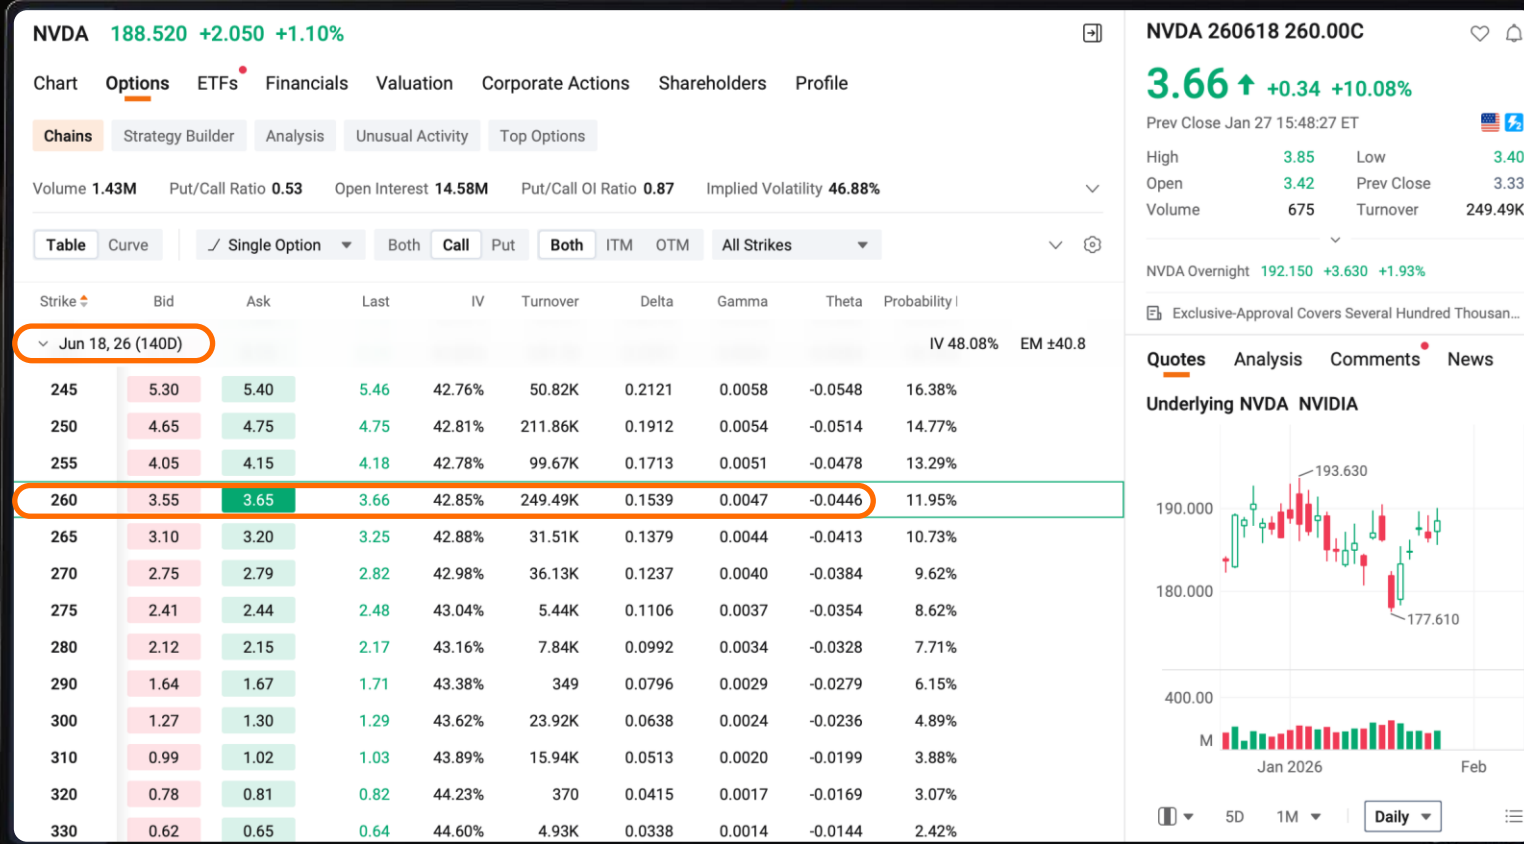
NVDA 188.520 +2.050 +1.10%

Chart Options ETFs Financials Valuation Corporate Actions Shareholders Profile

Chains Strategy Builder Analysis Unusual Activity Top Options

Volume 1.43M Put/Call Ratio 0.53 Open Interest 14.58M Put/Call OI Ratio 0.87 Implied Volatility 46.88%

Table Curve Single Option Both Call Put Both ITM OTM All Strikes

| Strike | Bid | Ask | Last | IV | Turnover | Delta | Gamma | Theta | Probability |
|---|---|---|---|---|---|---|---|---|---|
| Jun 18, 26 (140D) | | | | | | | | IV 48.08% | EM ±40.8 |
| 245 | 5.30 | 5.40 | 5.46 | 42.76% | 50.82K | 0.2121 | 0.0058 | -0.0548 | 16.38% |
| 250 | 4.65 | 4.75 | 4.75 | 42.81% | 211.86K | 0.1912 | 0.0054 | -0.0514 | 14.77% |
| 255 | 4.05 | 4.15 | 4.18 | 42.78% | 99.67K | 0.1713 | 0.0051 | -0.0478 | 13.29% |
| 260 | 3.55 | 3.65 | 3.66 | 42.85% | 249.49K | 0.1539 | 0.0047 | -0.0446 | 11.95% |
| 265 | 3.10 | 3.20 | 3.25 | 42.88% | 31.51K | 0.1379 | 0.0044 | -0.0413 | 10.73% |
| 270 | 2.75 | 2.79 | 2.82 | 42.98% | 36.13K | 0.1237 | 0.0040 | -0.0384 | 9.62% |
| 275 | 2.41 | 2.44 | 2.48 | 43.04% | 5.44K | 0.1106 | 0.0037 | -0.0354 | 8.62% |
| 280 | 2.12 | 2.15 | 2.17 | 43.16% | 7.84K | 0.0992 | 0.0034 | -0.0328 | 7.71% |
| 290 | 1.64 | 1.67 | 1.71 | 43.38% | 349 | 0.0796 | 0.0029 | -0.0279 | 6.15% |
| 300 | 1.27 | 1.30 | 1.29 | 43.62% | 23.92K | 0.0638 | 0.0024 | -0.0236 | 4.89% |
| 310 | 0.99 | 1.02 | 1.03 | 43.89% | 15.94K | 0.0513 | 0.0020 | -0.0199 | 3.88% |
| 320 | 0.78 | 0.81 | 0.82 | 44.23% | 370 | 0.0415 | 0.0017 | -0.0169 | 3.07% |
| 330 | 0.62 | 0.65 | 0.64 | 44.60% | 4.93K | 0.0338 | 0.0014 | -0.0144 | 2.42% |

NVDA 260618 260.00C
3.66 +0.34 +10.08%
Prev Close Jan 27 15:48:27 ET
High 3.85 Low 3.40
Open 3.42 Prev Close 3.33
Volume 675 Turnover 249.49K
NVDA Overnight 192.150 +3.630 +1.93%
Exclusive-Approval Covers Several Hundred Thousan...
Quotes Analysis Comments News
Underlying NVDA NVIDIA
193.630
190.000
180.000
177.610
400.00
M
Jan 2026 Feb
5D 1M Daily